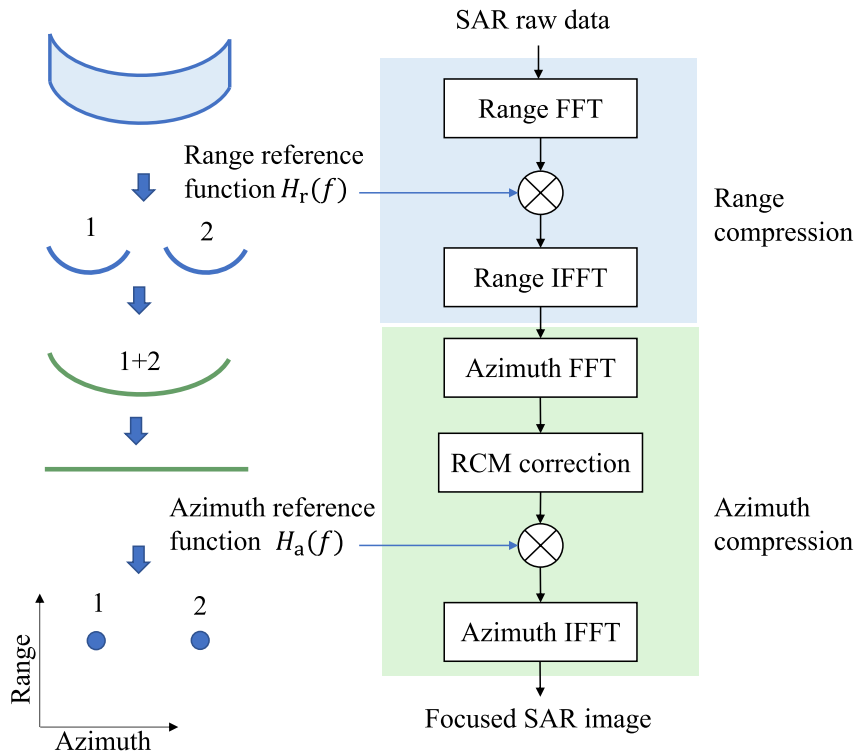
SAR raw data

Range FFT

Range reference function $H_{\mathrm{r}}(f)$

Range compression

Range IFFT

Azimuth FFT

RCM correction

Azimuth reference function $H_{\mathrm{a}}(f)$

Azimuth compression

Azimuth IFFT

Focused SAR image

1

2

1+2

1

2

Range

Azimuth